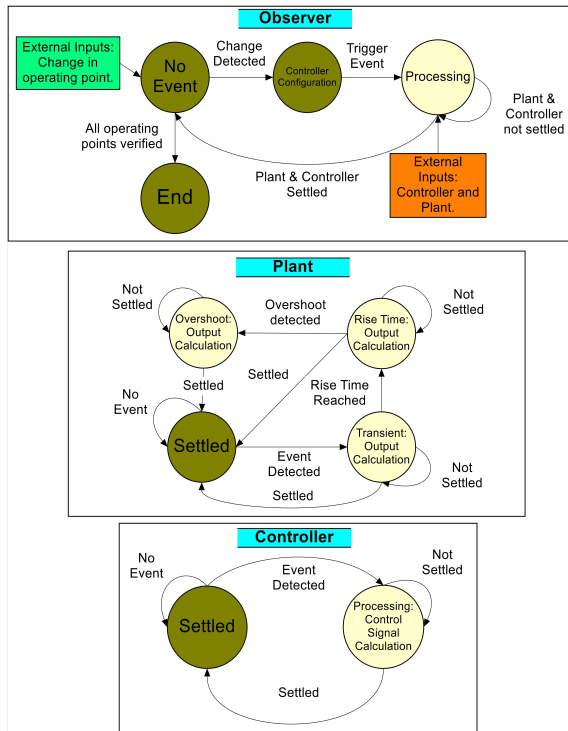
Observer

External Inputs: Change in operating point.

No Event

Change Detected

Controller Configuration

Trigger Event

Processing

Plant & Controller not settled

All operating points verified

End

Plant & Controller Settled

External Inputs: Controller and Plant.

Plant

Not Settled

Overshoot: Output Calculation

Overshoot detected

Rise Time: Output Calculation

Not Settled

Settled

Settled

No Event

Rise Time Reached

Settled

Event Detected

Transient: Output Calculation

Not Settled

Settled

Controller

No Event

Event Detected

Not Settled

Settled

Processing: Control Signal Calculation

Settled